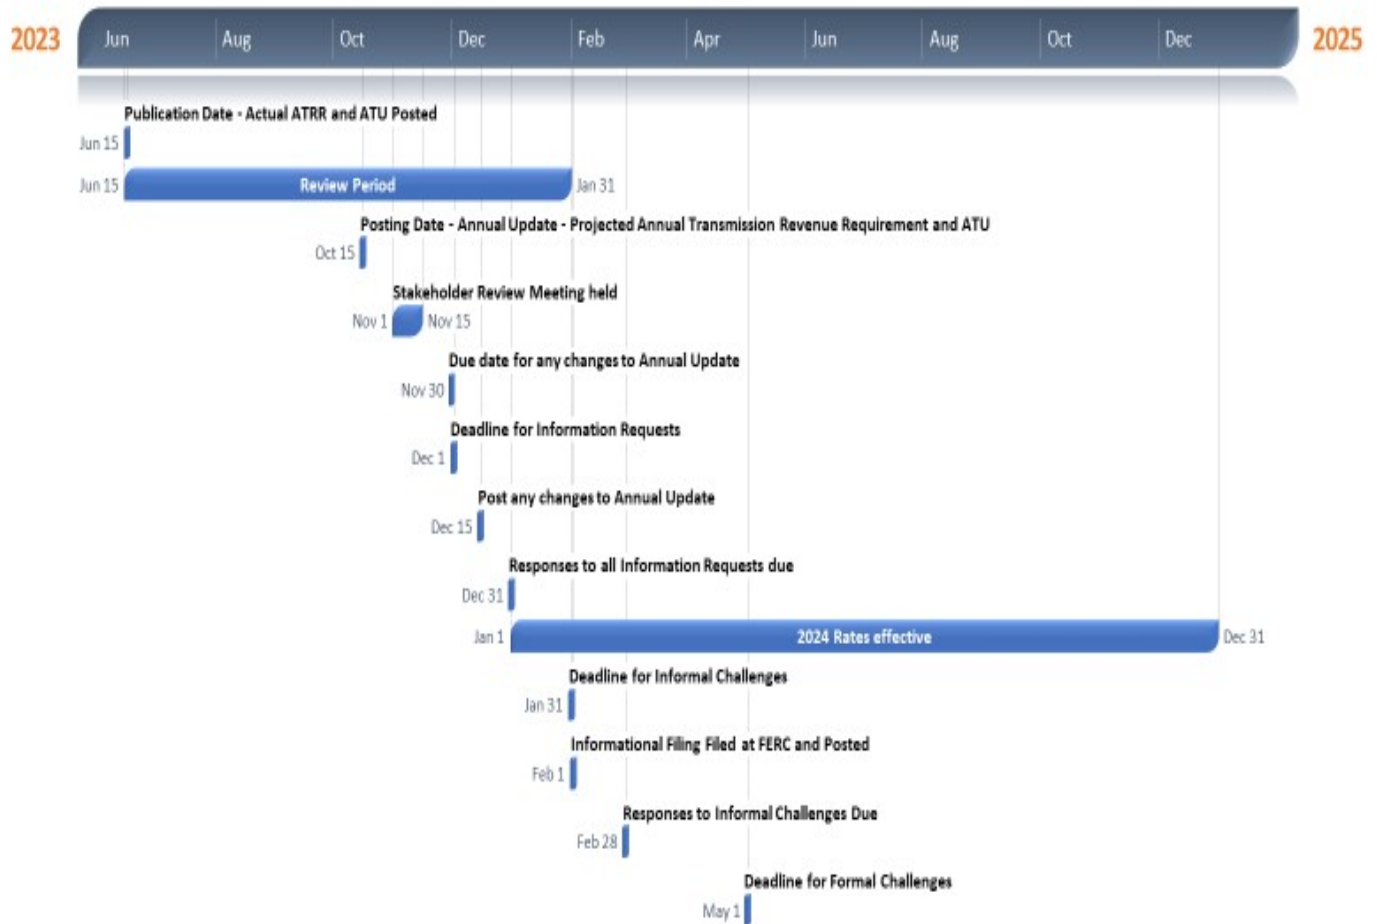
2023 Jun Aug Oct Dec Feb Apr Jun Aug Oct Dec 2025

Publication Date - Actual ATRR and ATU Posted
Jun 15

Jun 15 Review Period Jan 31

Posting Date - Annual Update - Projected Annual Transmission Revenue Requirement and ATU
Oct 15

Stakeholder Review Meeting held
Nov 1 Nov 15

Due date for any changes to Annual Update
Nov 30

Deadline for Information Requests
Dec 1

Post any changes to Annual Update
Dec 15

Responses to all Information Requests due
Dec 31

Jan 1 2024 Rates effective Dec 31

Deadline for Informal Challenges
Jan 31

Informational Filing Filed at FERC and Posted
Feb 1

Responses to Informal Challenges Due
Feb 28

Deadline for Formal Challenges
May 1